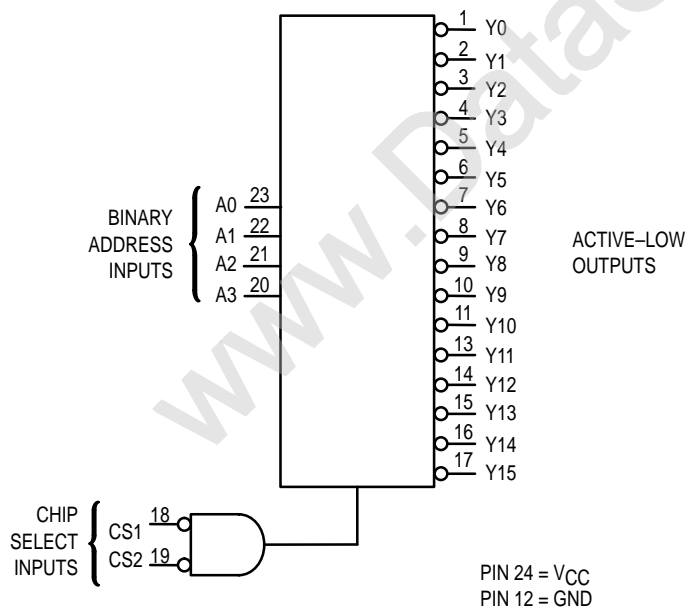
BINARY ADDRESS INPUTS

A0 23
A1 22
A2 21
A3 20

1 Y0
2 Y1
3 Y2
4 Y3
5 Y4
6 Y5
7 Y6
8 Y7
9 Y8
10 Y9
11 Y10
13 Y11
14 Y12
15 Y13
16 Y14
17 Y15

ACTIVE–LOW OUTPUTS

CHIP SELECT INPUTS

CS1 18
CS2 19

PIN 24 = $V_{CC}$
PIN 12 = GND

www.Datas